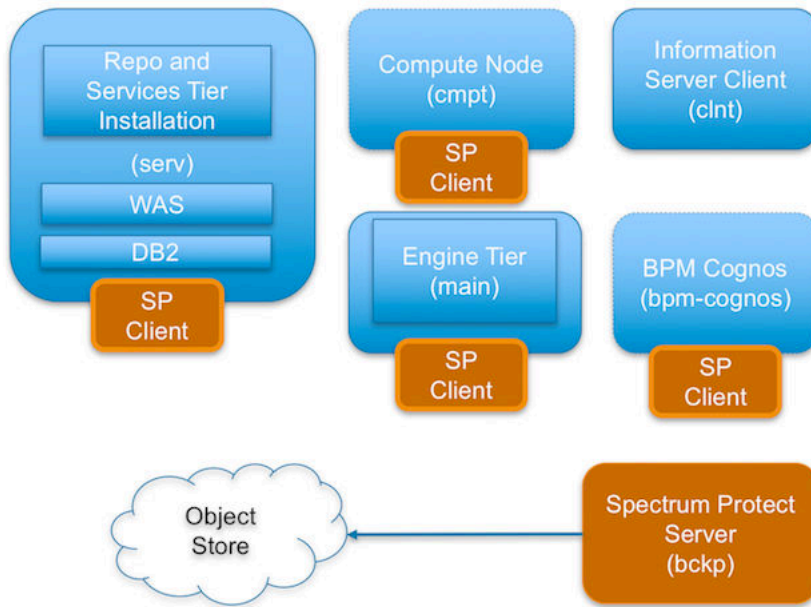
Repo and Services Tier Installation

(serv)

WAS

DB2

SP Client

Compute Node (cmpt)

SP Client

Information Server Client (clnt)

Engine Tier (main)

SP Client

BPM Cognos (bpm-cognos)

SP Client

Object Store

Spectrum Protect Server (bckp)